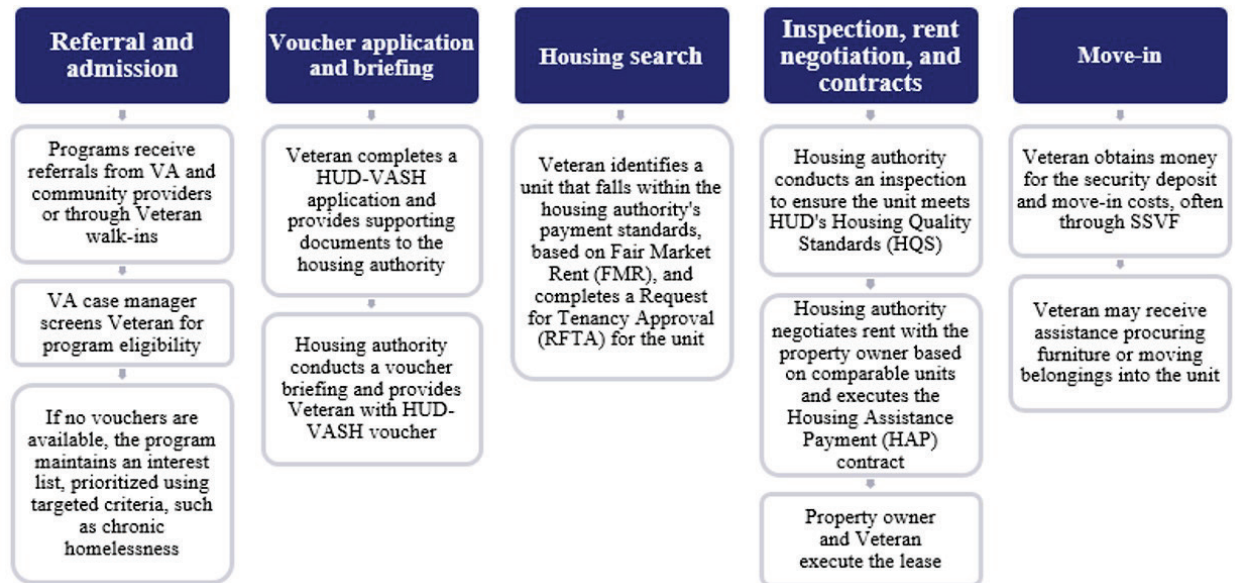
Referral and admission

Programs receive referrals from VA and community providers or through Veteran walk-ins

VA case manager screens Veteran for program eligibility

If no vouchers are available, the program maintains an interest list, prioritized using targeted criteria, such as chronic homelessness

Voucher application and briefing

Veteran completes a HUD-VASH application and provides supporting documents to the housing authority

Housing authority conducts a voucher briefing and provides Veteran with HUD-VASH voucher

Housing search

Veteran identifies a unit that falls within the housing authority's payment standards, based on Fair Market Rent (FMR), and completes a Request for Tenancy Approval (RFTA) for the unit

Inspection, rent negotiation, and contracts

Housing authority conducts an inspection to ensure the unit meets HUD's Housing Quality Standards (HQS)

Housing authority negotiates rent with the property owner based on comparable units and executes the Housing Assistance Payment (HAP) contract

Property owner and Veteran execute the lease

Move-in

Veteran obtains money for the security deposit and move-in costs, often through SSVF

Veteran may receive assistance procuring furniture or moving belongings into the unit